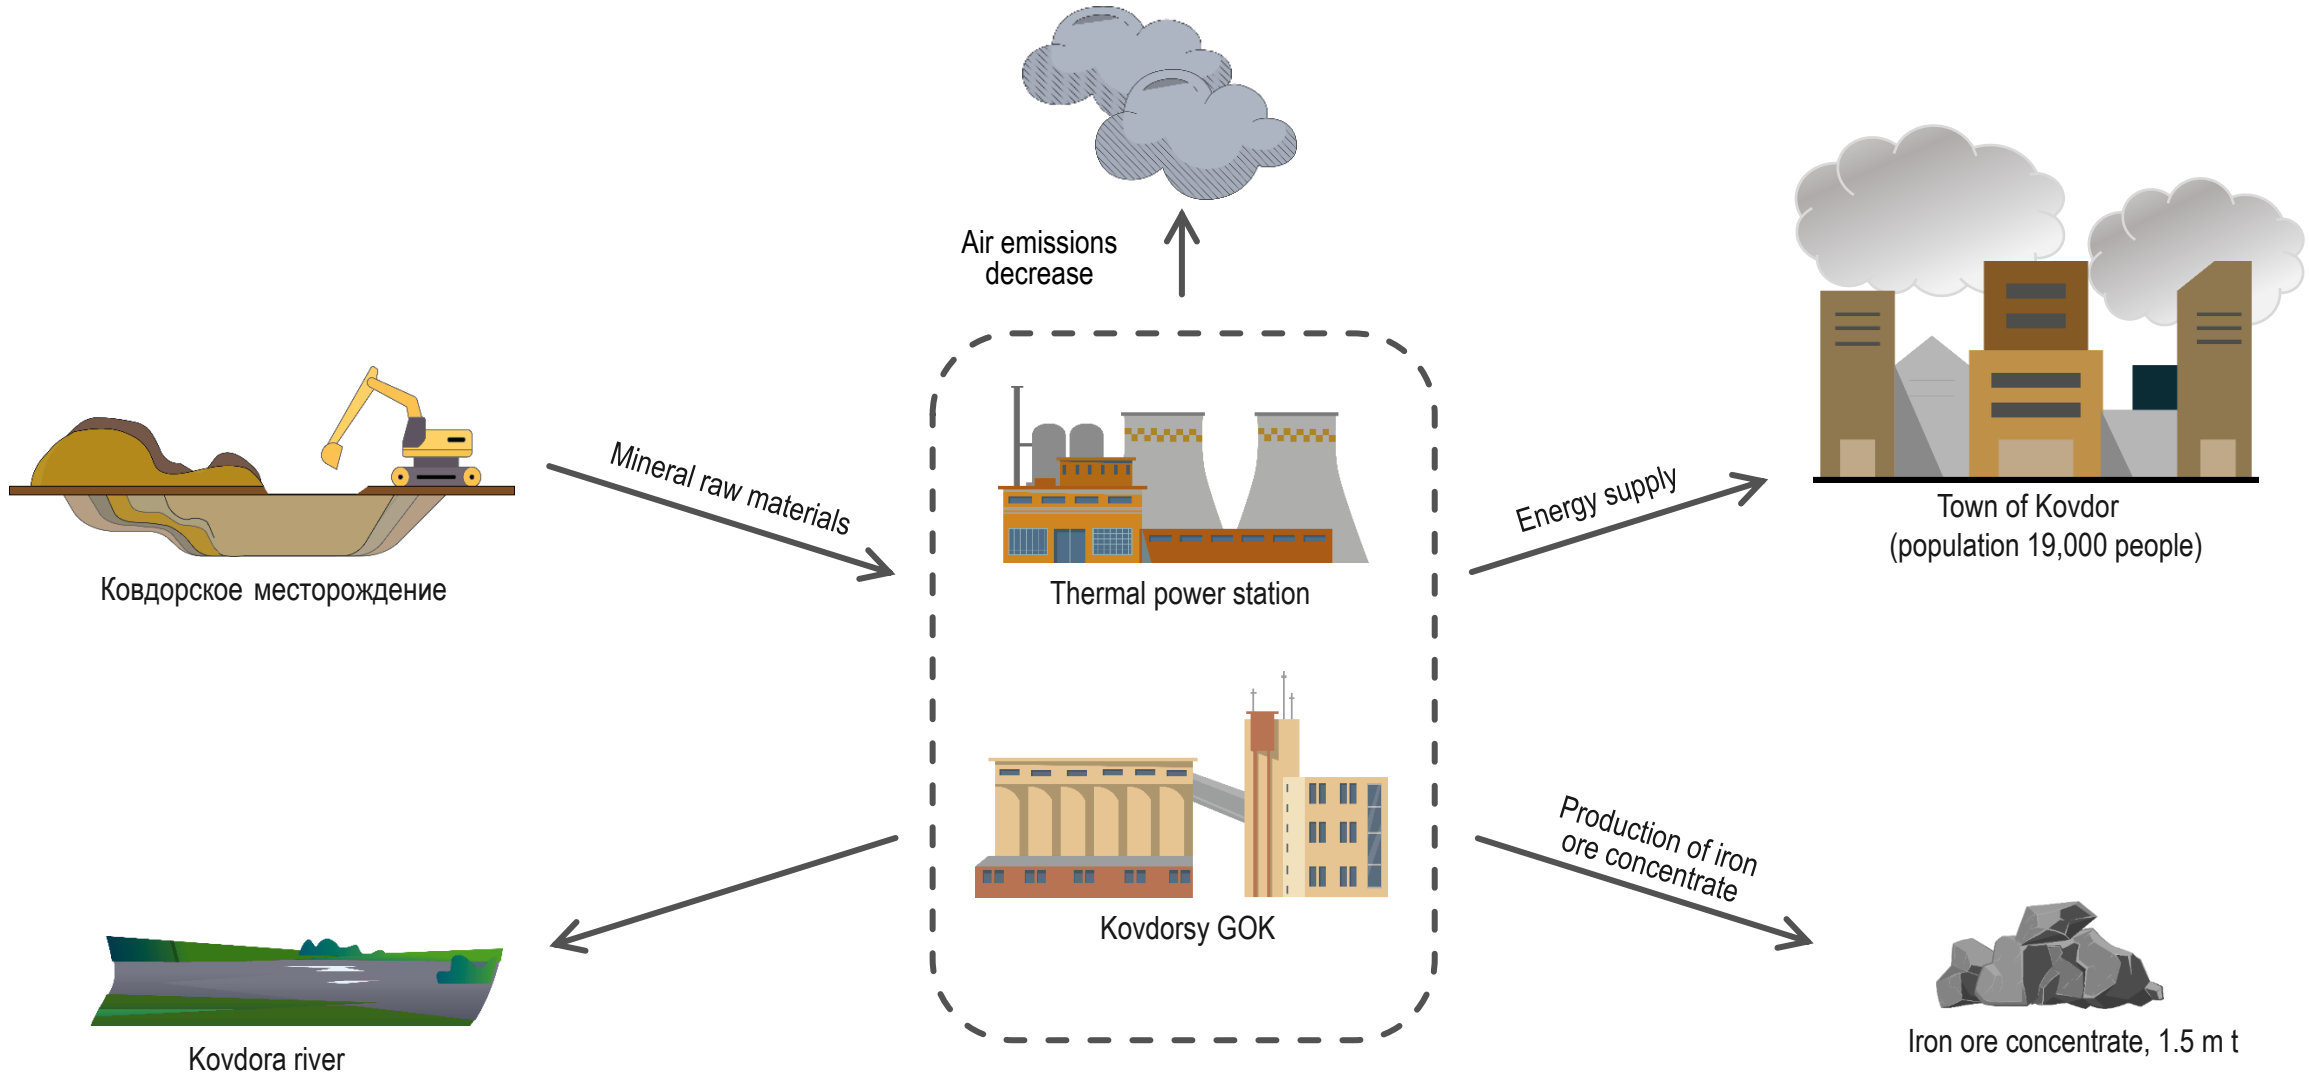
Air emissions decrease

Ковдорское месторождение

Mineral raw materials

Thermal power station

Energy supply

Town of Kovdor (population 19,000 people)

Kovdorsy GOK

Production of iron ore concentrate

Kovdora river

Iron ore concentrate, 1.5 m t